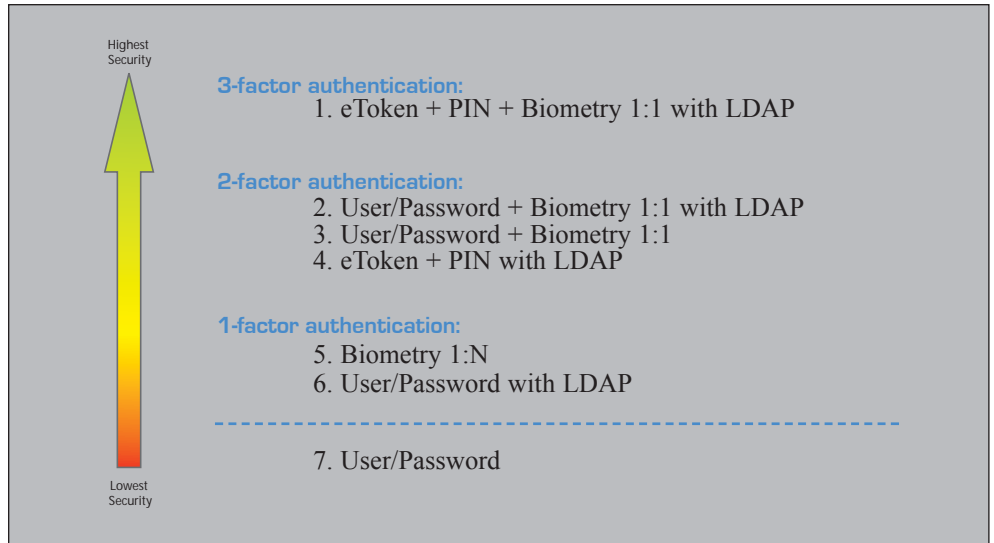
Highest Security

3-factor authentication:
1. eToken + PIN + Biometry 1:1 with LDAP

2-factor authentication:
2. User/Password + Biometry 1:1 with LDAP
3. User/Password + Biometry 1:1
4. eToken + PIN with LDAP

1-factor authentication:
5. Biometry 1:N
6. User/Password with LDAP

7. User/Password

Lowest Security